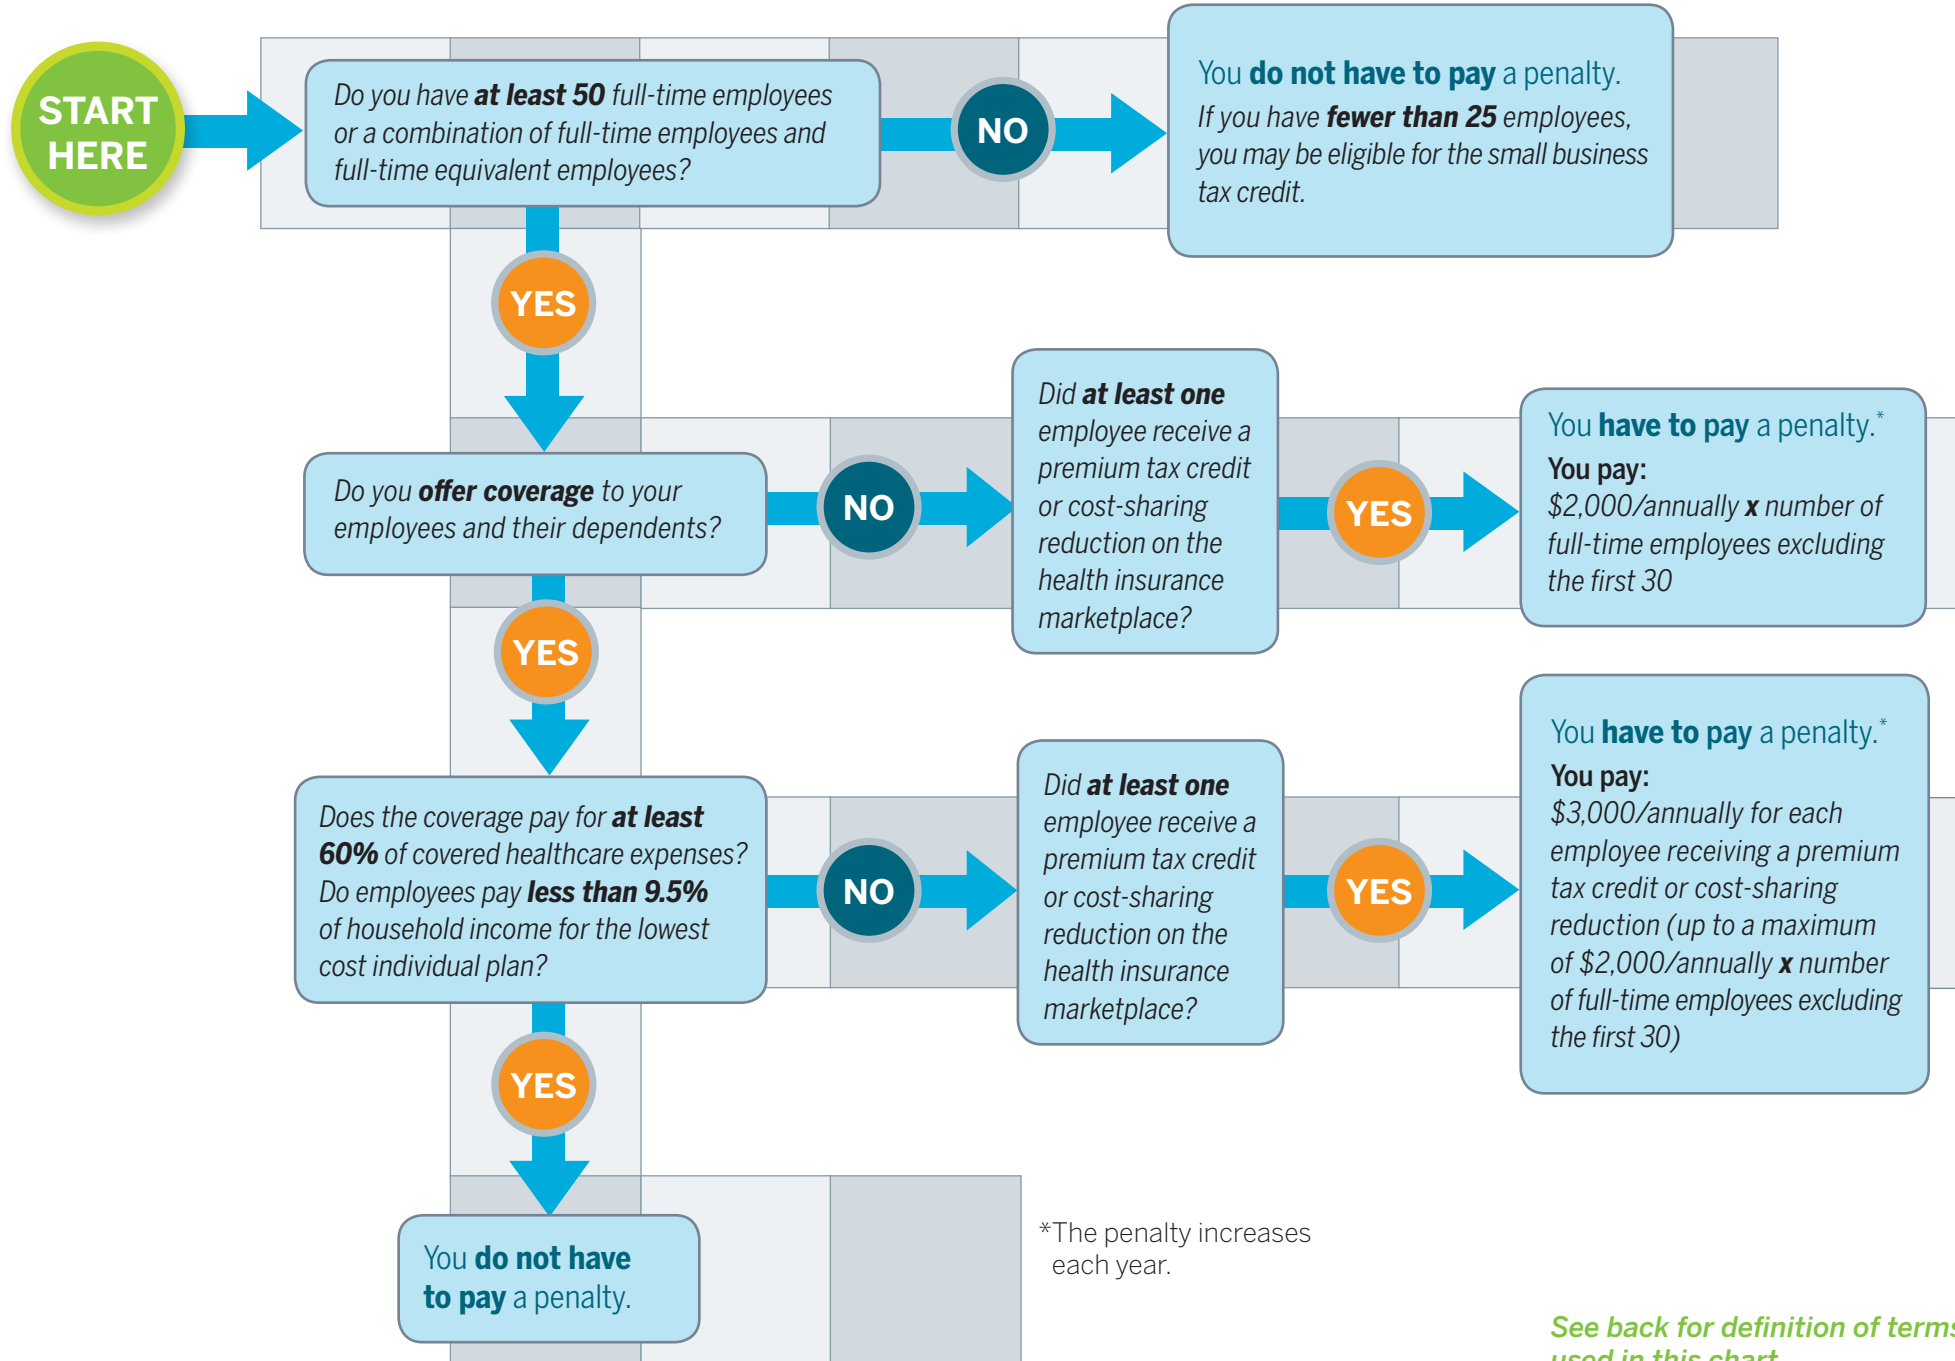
START HERE

Do you have at least 50 full-time employees or a combination of full-time employees and full-time equivalent employees?

NO

You do not have to pay a penalty.

If you have fewer than 25 employees, you may be eligible for the small business tax credit.

YES

Do you offer coverage to your employees and their dependents?

NO

Did at least one employee receive a premium tax credit or cost-sharing reduction on the health insurance marketplace?

YES

You have to pay a penalty.*

You pay:
$2,000/annually x number of full-time employees excluding the first 30

YES

Does the coverage pay for at least 60% of covered healthcare expenses? Do employees pay less than 9.5% of household income for the lowest cost individual plan?

NO

Did at least one employee receive a premium tax credit or cost-sharing reduction on the health insurance marketplace?

YES

You have to pay a penalty.*

You pay:
$3,000/annually for each employee receiving a premium tax credit or cost-sharing reduction (up to a maximum of $2,000/annually x number of full-time employees excluding the first 30)

YES

You do not have to pay a penalty.

*The penalty increases each year.

See back for definition of term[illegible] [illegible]